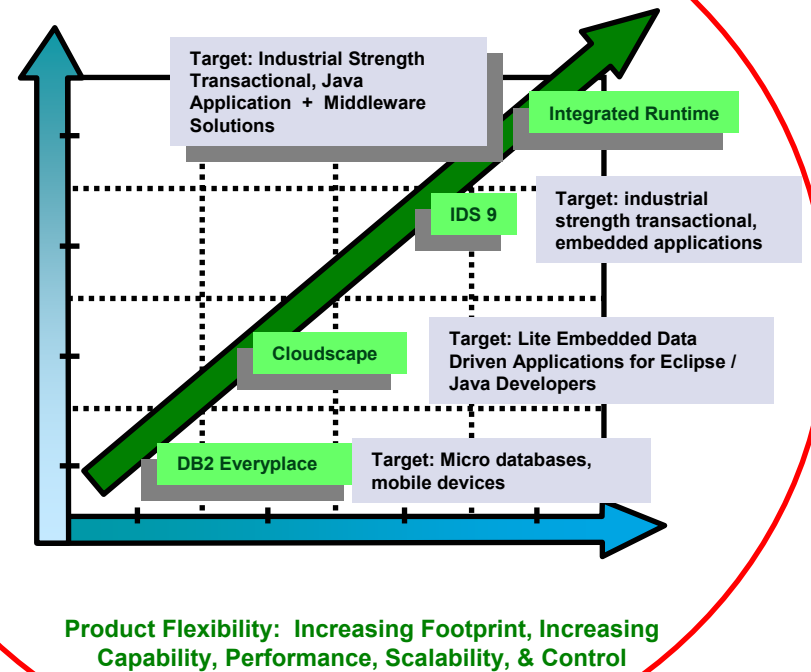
Target: Industrial Strength Transactional, Java Application + Middleware Solutions

Integrated Runtime

Target: industrial strength transactional, embedded applications

IDS 9

Cloudscape

Target: Lite Embedded Data Driven Applications for Eclipse / Java Developers

DB2 Everyplace

Target: Micro databases, mobile devices

Product Flexibility: Increasing Footprint, Increasing Capability, Performance, Scalability, & Control